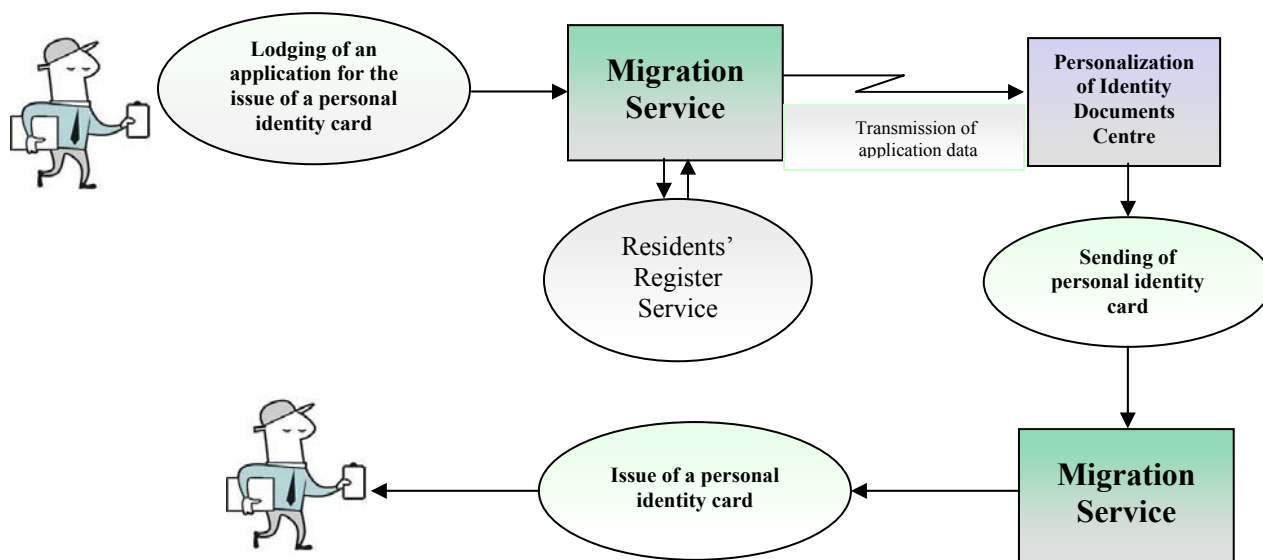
Lodging of an application for the issue of a personal identity card

Migration Service

Transmission of application data

Personalization of Identity Documents Centre

Residents' Register Service

Sending of personal identity card

Migration Service

Issue of a personal identity card